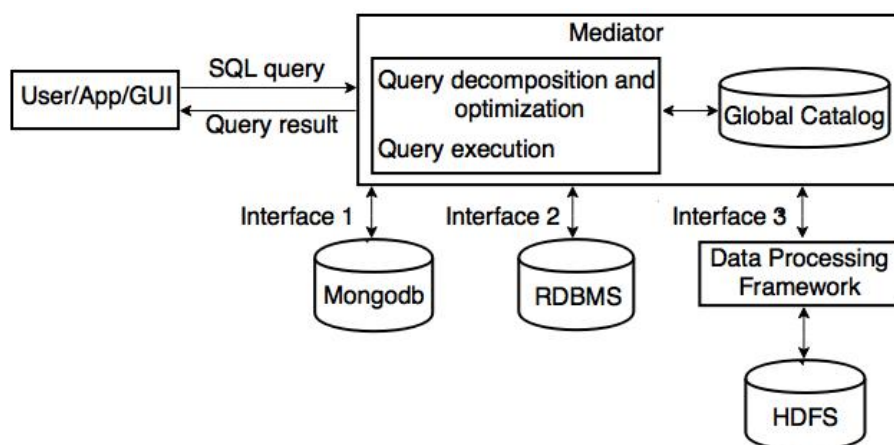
Mediator

User/App/GUI

SQL query

Query result

Query decomposition and optimization

Query execution

Global Catalog

Interface 1

Interface 2

Interface 3

Mongodb

RDBMS

Data Processing Framework

HDFS